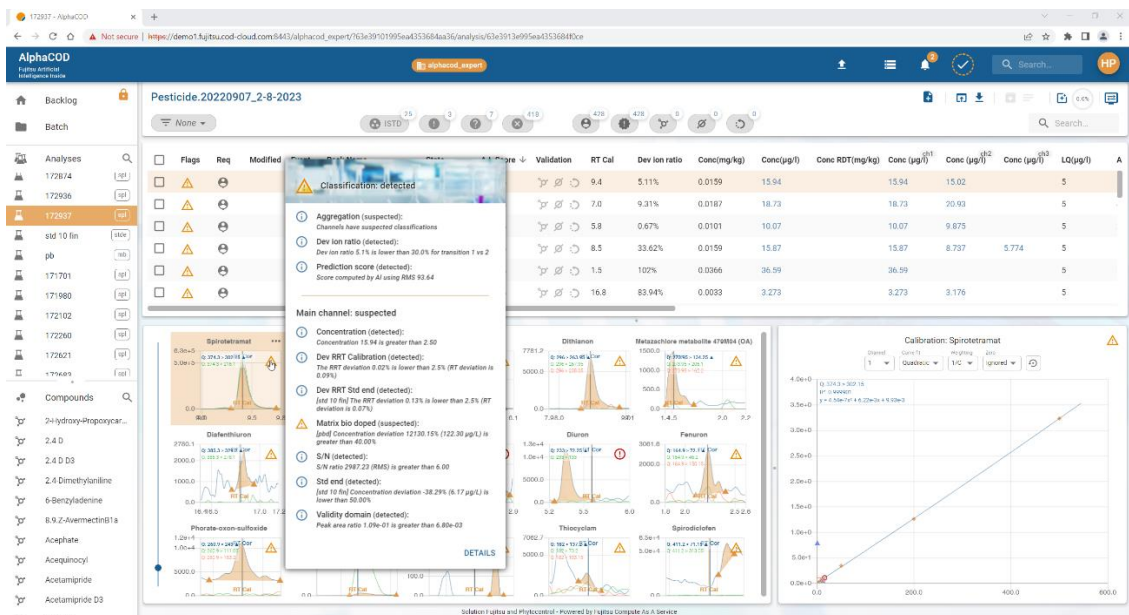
172937 - AlphaCOD
Not secure | https://demo1.fujitsu.cod-cloud.com:8443/alphacod_expert/63e39101995ea4353684aa36/analysis/63e3913e995ea4353684f0ce

AlphaCOD
Fujitsu Artificial Intelligence Inside
alphacod_expert
Search...
HP

Backlog
Batch
Analyses
172874 [spl]
172936 [spl]
172937 [spl]
std 10 fin [stce]
pb [blk]
171701 [spl]
171980 [spl]
172102 [spl]
172260 [spl]
172621 [spl]
Compounds
2-Hydroxy-Propoxycar...
2.4 D
2.4 D D3
2.4 Dimethylaniline
6-Benzyladenine
8.9.Z-AvermectinB1a
Acephate
Acequinocyl
Acetamipride
Acetamipride D3

Pesticide.20220907_2-8-2023
None
ISTD 25 3 7 418 478 478 0 0 0
Search...

| Flags | Req | Modified | | | Validation | RT Cal | Dev ion ratio | Conc(mg/kg) | Conc(µg/l) | Conc RDT(mg/kg) | Conc (µg/l) ch1 | Conc (µg/l) ch2 | Conc (µg/l) ch3 | LQ(µg/l) |
|---|---|---|---|---|---|---|---|---|---|---|---|---|---|---|
| | | | | | | 9.4 | 5.11% | 0.0159 | 15.94 | | 15.94 | 15.02 | | 5 |
| | | | | | | 7.0 | 9.31% | 0.0187 | 18.73 | | 18.73 | 20.93 | | 5 |
| | | | | | | 5.8 | 0.67% | 0.0101 | 10.07 | | 10.07 | 9.875 | | 5 |
| | | | | | | 8.5 | 33.62% | 0.0159 | 15.87 | | 15.87 | 8.737 | 5.774 | 5 |
| | | | | | | 1.5 | 102% | 0.0366 | 36.59 | | 36.59 | | | 5 |
| | | | | | | 16.8 | 83.94% | 0.0033 | 3.273 | | 3.273 | 3.176 | | 5 |

Classification: detected
Aggregation (suspected):
Channels have suspected classifications
Dev ion ratio (detected):
Dev ion ratio 5.1% is lower than 30.0% for transition 1 vs 2
Prediction score (detected):
Score computed by AI using RMS 93.64

Main channel: suspected
Concentration (detected):
Concentration 15.94 is greater than 2.50
Dev RRT Calibration (detected):
The RRT deviation 0.02% is lower than 2.5% (RT deviation is 0.09%)
Dev RRT Std end (detected):
[std 10 fin] The RRT deviation 0.13% is lower than 2.5% (RT deviation is 0.07%)
Matrix bio doped (suspected):
[pbd] Concentration deviation 12130.15% (122.30 µg/L) is greater than 40.00%
S/N (detected):
S/N ratio 2987.23 (RMS) is greater than 6.00
Std end (detected):
[std 10 fin] Concentration deviation -38.29% (6.17 µg/L) is lower than 50.00%
Validity domain (detected):
Peak area ratio 1.09e-01 is greater than 6.80e-03
DETAILS

Spirotetramat
Disfenthiuron
Phorate-oxon-sulfoxide
Dithianon
Metazachlore metabolite 479M04 (OA)
Diuron
Fenuron
Thiocyclam
Spirodiclofen
Cor
RT Cal

Calibration: Spirotetramat
Channel 1
Curve fit Quadratic
Weighting 1/C
Zero Ignored
4.0e+0
3.5e+0
3.0e+0
2.5e+0
2.0e+0
1.5e+0
1.0e+0
5.0e-1
0.0e+0
0.0 200.0 400.0 600.0

Solution Fujitsu and Phytocontrol - Powered by Fujitsu Compute As A Service